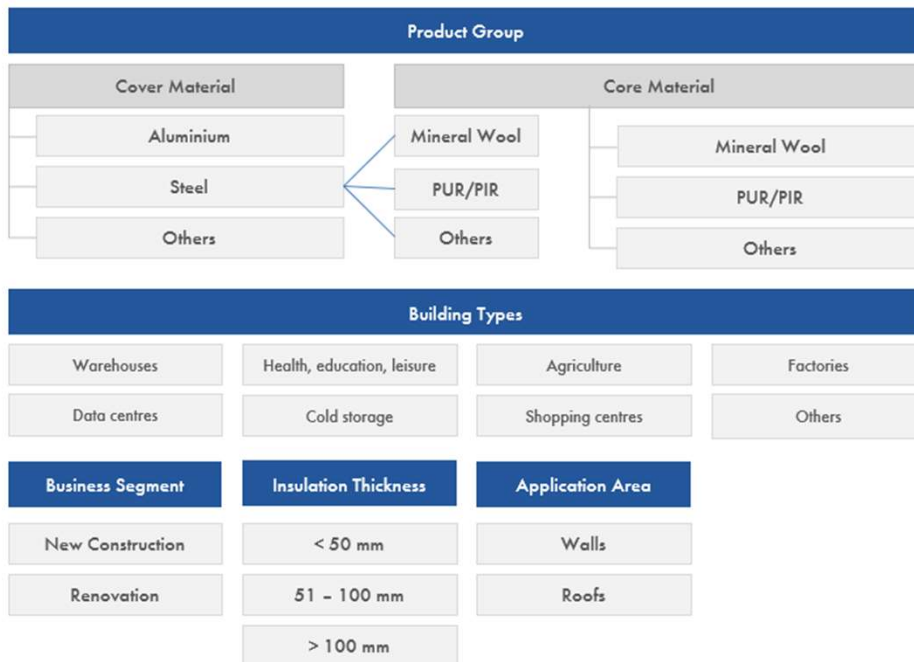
Product Group

Cover Material

Aluminium

Steel

Others

Mineral Wool

PUR/PIR

Others

Core Material

Mineral Wool

PUR/PIR

Others

Building Types

Warehouses

Health, education, leisure

Agriculture

Factories

Data centres

Cold storage

Shopping centres

Others

Business Segment

New Construction

Renovation

Insulation Thickness

< 50 mm

51 – 100 mm

> 100 mm

Application Area

Walls

Roofs